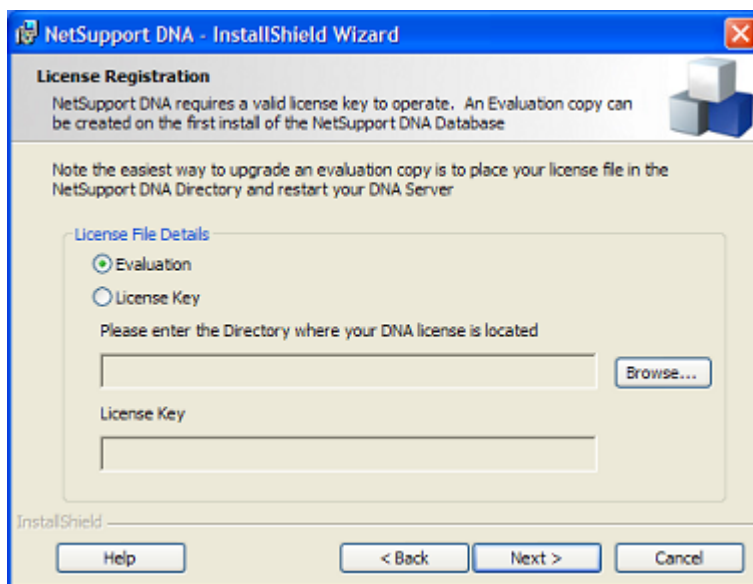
NetSupport DNA - InstallShield Wizard

License Registration

NetSupport DNA requires a valid license key to operate. An Evaluation copy can be created on the first install of the NetSupport DNA Database

Note the easiest way to upgrade an evaluation copy is to place your license file in the NetSupport DNA Directory and restart your DNA Server

License File Details

Evaluation

License Key

Please enter the Directory where your DNA license is located

Browse...

License Key

InstallShield

Help

< Back

Next >

Cancel